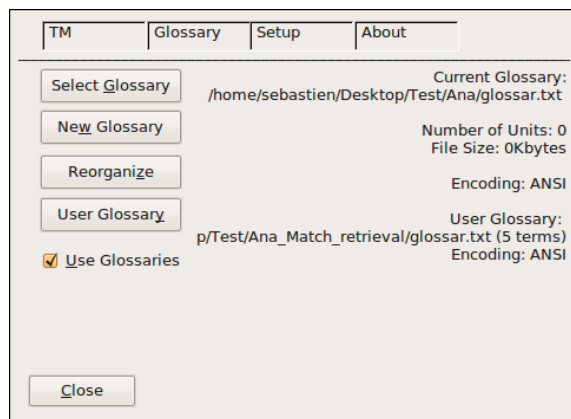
TM Glossary Setup About

Select Glossary

New Glossary

Reorganize

User Glossary

Use Glossaries

Current Glossary:
/home/sebastien/Desktop/Test/Ana/glossar.txt

Number of Units: 0
File Size: 0Kbytes

Encoding: ANSI

User Glossary:
p/Test/Ana_Match_retrieval/glossar.txt (5 terms)
Encoding: ANSI

Close